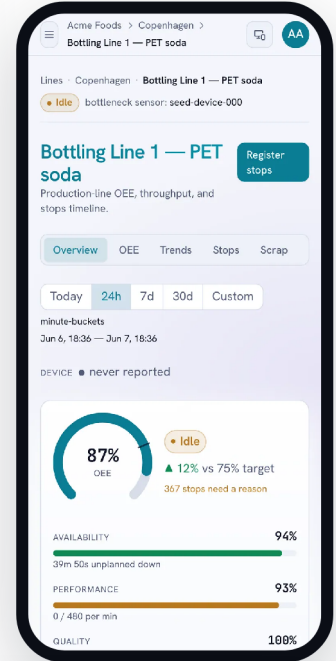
Acme Foods > Copenhagen >
Bottling Line 1 — PET soda

AA

Lines > Copenhagen > Bottling Line 1 — PET soda

• Idle bottleneck sensor: seed-device-000

Bottling Line 1 — PET soda

Register stops

Production-line OEE, throughput, and stops timeline.

Overview OEE Trends Stops Scrap

Today 24h 7d 30d Custom

minute-buckets

Jun 6, 18:36 — Jun 7, 18:36

DEVICE • never reported

87%
OEE

• Idle

▲ 12% vs 75% target

367 stops need a reason

AVAILABILITY 94%

39m 50s unplanned down

PERFORMANCE 93%

0 / 480 per min

QUALITY 100%